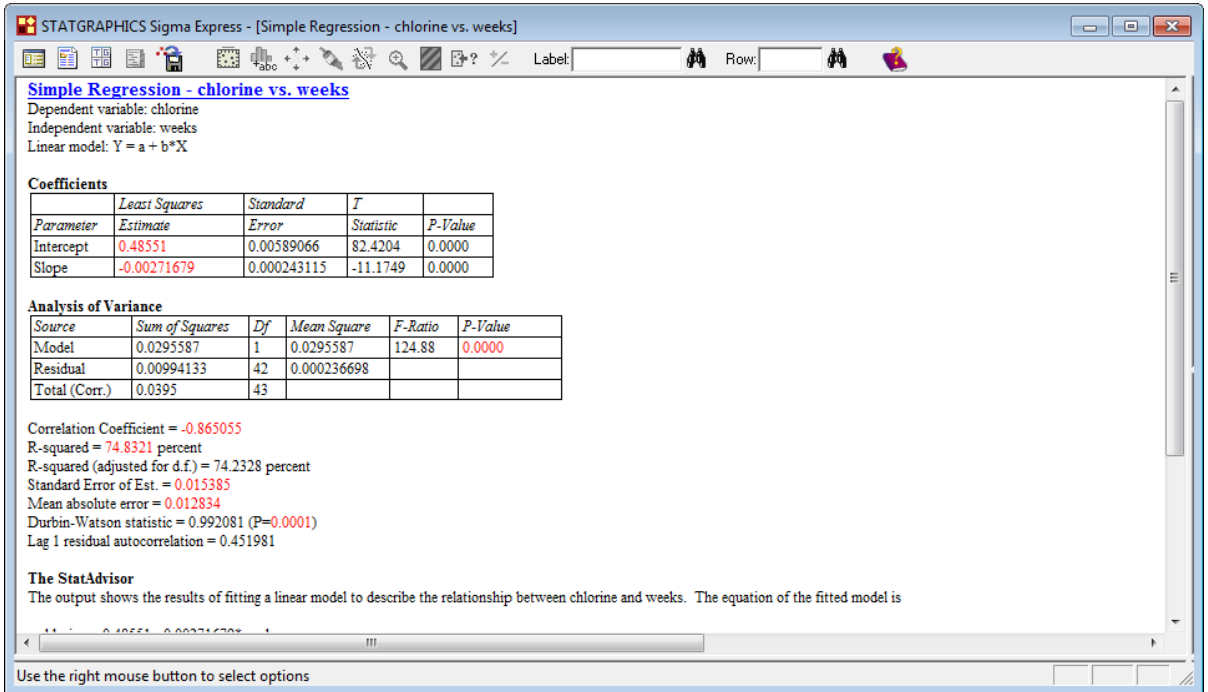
STATGRAPHICS Sigma Express - [Simple Regression - chlorine vs. weeks]

Label: Row:

Simple Regression - chlorine vs. weeks
Dependent variable: chlorine
Independent variable: weeks
Linear model: Y = a + b*X

Coefficients

| | Least Squares | Standard | T | |
|---|---|---|---|---|
| Parameter | Estimate | Error | Statistic | P-Value |
| Intercept | 0.48551 | 0.00589066 | 82.4204 | 0.0000 |
| Slope | -0.00271679 | 0.000243115 | -11.1749 | 0.0000 |

Analysis of Variance

| Source | Sum of Squares | Df | Mean Square | F-Ratio | P-Value |
|---|---|---|---|---|---|
| Model | 0.0295587 | 1 | 0.0295587 | 124.88 | 0.0000 |
| Residual | 0.00994133 | 42 | 0.000236698 | | |
| Total (Corr.) | 0.0395 | 43 | | | |

Correlation Coefficient = -0.865055
R-squared = 74.8321 percent
R-squared (adjusted for d.f.) = 74.2328 percent
Standard Error of Est. = 0.015385
Mean absolute error = 0.012834
Durbin-Watson statistic = 0.992081 (P=0.0001)
Lag 1 residual autocorrelation = 0.451981

The StatAdvisor
The output shows the results of fitting a linear model to describe the relationship between chlorine and weeks. The equation of the fitted model is

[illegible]

Use the right mouse button to select options